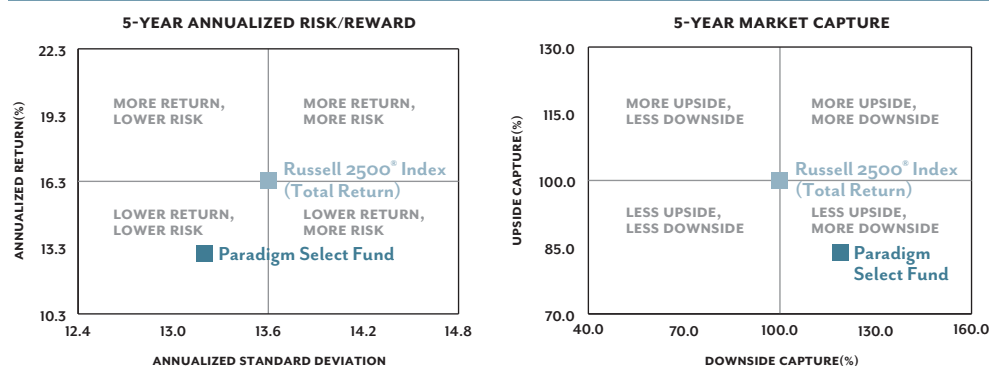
5-YEAR ANNUALIZED RISK/REWARD

ANNUALIZED RETURN(%)

22.3
19.3
16.3
13.3
10.3

MORE RETURN, LOWER RISK

MORE RETURN, MORE RISK

Russell 2500® Index (Total Return)

LOWER RETURN, LOWER RISK

LOWER RETURN, MORE RISK

Paradigm Select Fund

12.4 13.0 13.6 14.2 14.8

ANNUALIZED STANDARD DEVIATION

5-YEAR MARKET CAPTURE

UPSIDE CAPTURE(%)

130.0
115.0
100.0
85.0
70.0

MORE UPSIDE, LESS DOWNSIDE

MORE UPSIDE, MORE DOWNSIDE

Russell 2500® Index (Total Return)

LESS UPSIDE, LESS DOWNSIDE

LESS UPSIDE, MORE DOWNSIDE

Paradigm Select Fund

40.0 70.0 100.0 130.0 160.0

DOWNSIDE CAPTURE(%)